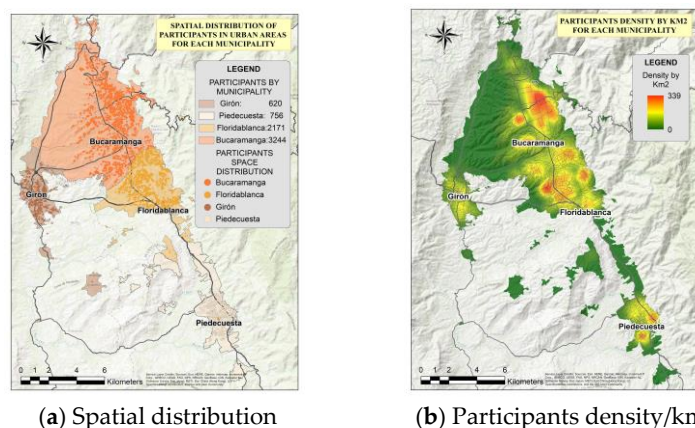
SPATIAL DISTRIBUTION OF PARTICIPANTS IN URBAN AREAS FOR EACH MUNICIPALITY

LEGEND

PARTICIPANTS BY MUNICIPALITY

Girón: 620
Piedecuesta: 756
Floridablanca: 2171
Bucaramanga: 3244

PARTICIPANTS SPACE DISTRIBUTION

Bucaramanga
Floridablanca
Girón
Piedecuesta

Bucaramanga
Giron
Floridablanca
Piedecuesta

0 1 2 4 6 Kilometers

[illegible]

PARTICIPANTS DENSITY BY KM2 FOR EACH MUNICIPALITY

LEGEND
Density by Km2
339
0

Bucaramanga
Giron
Floridablanca
Piedecuesta

0 1 2 4 6 Kilometers

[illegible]

(**a**) Spatial distribution

(**b**) Participants density/km